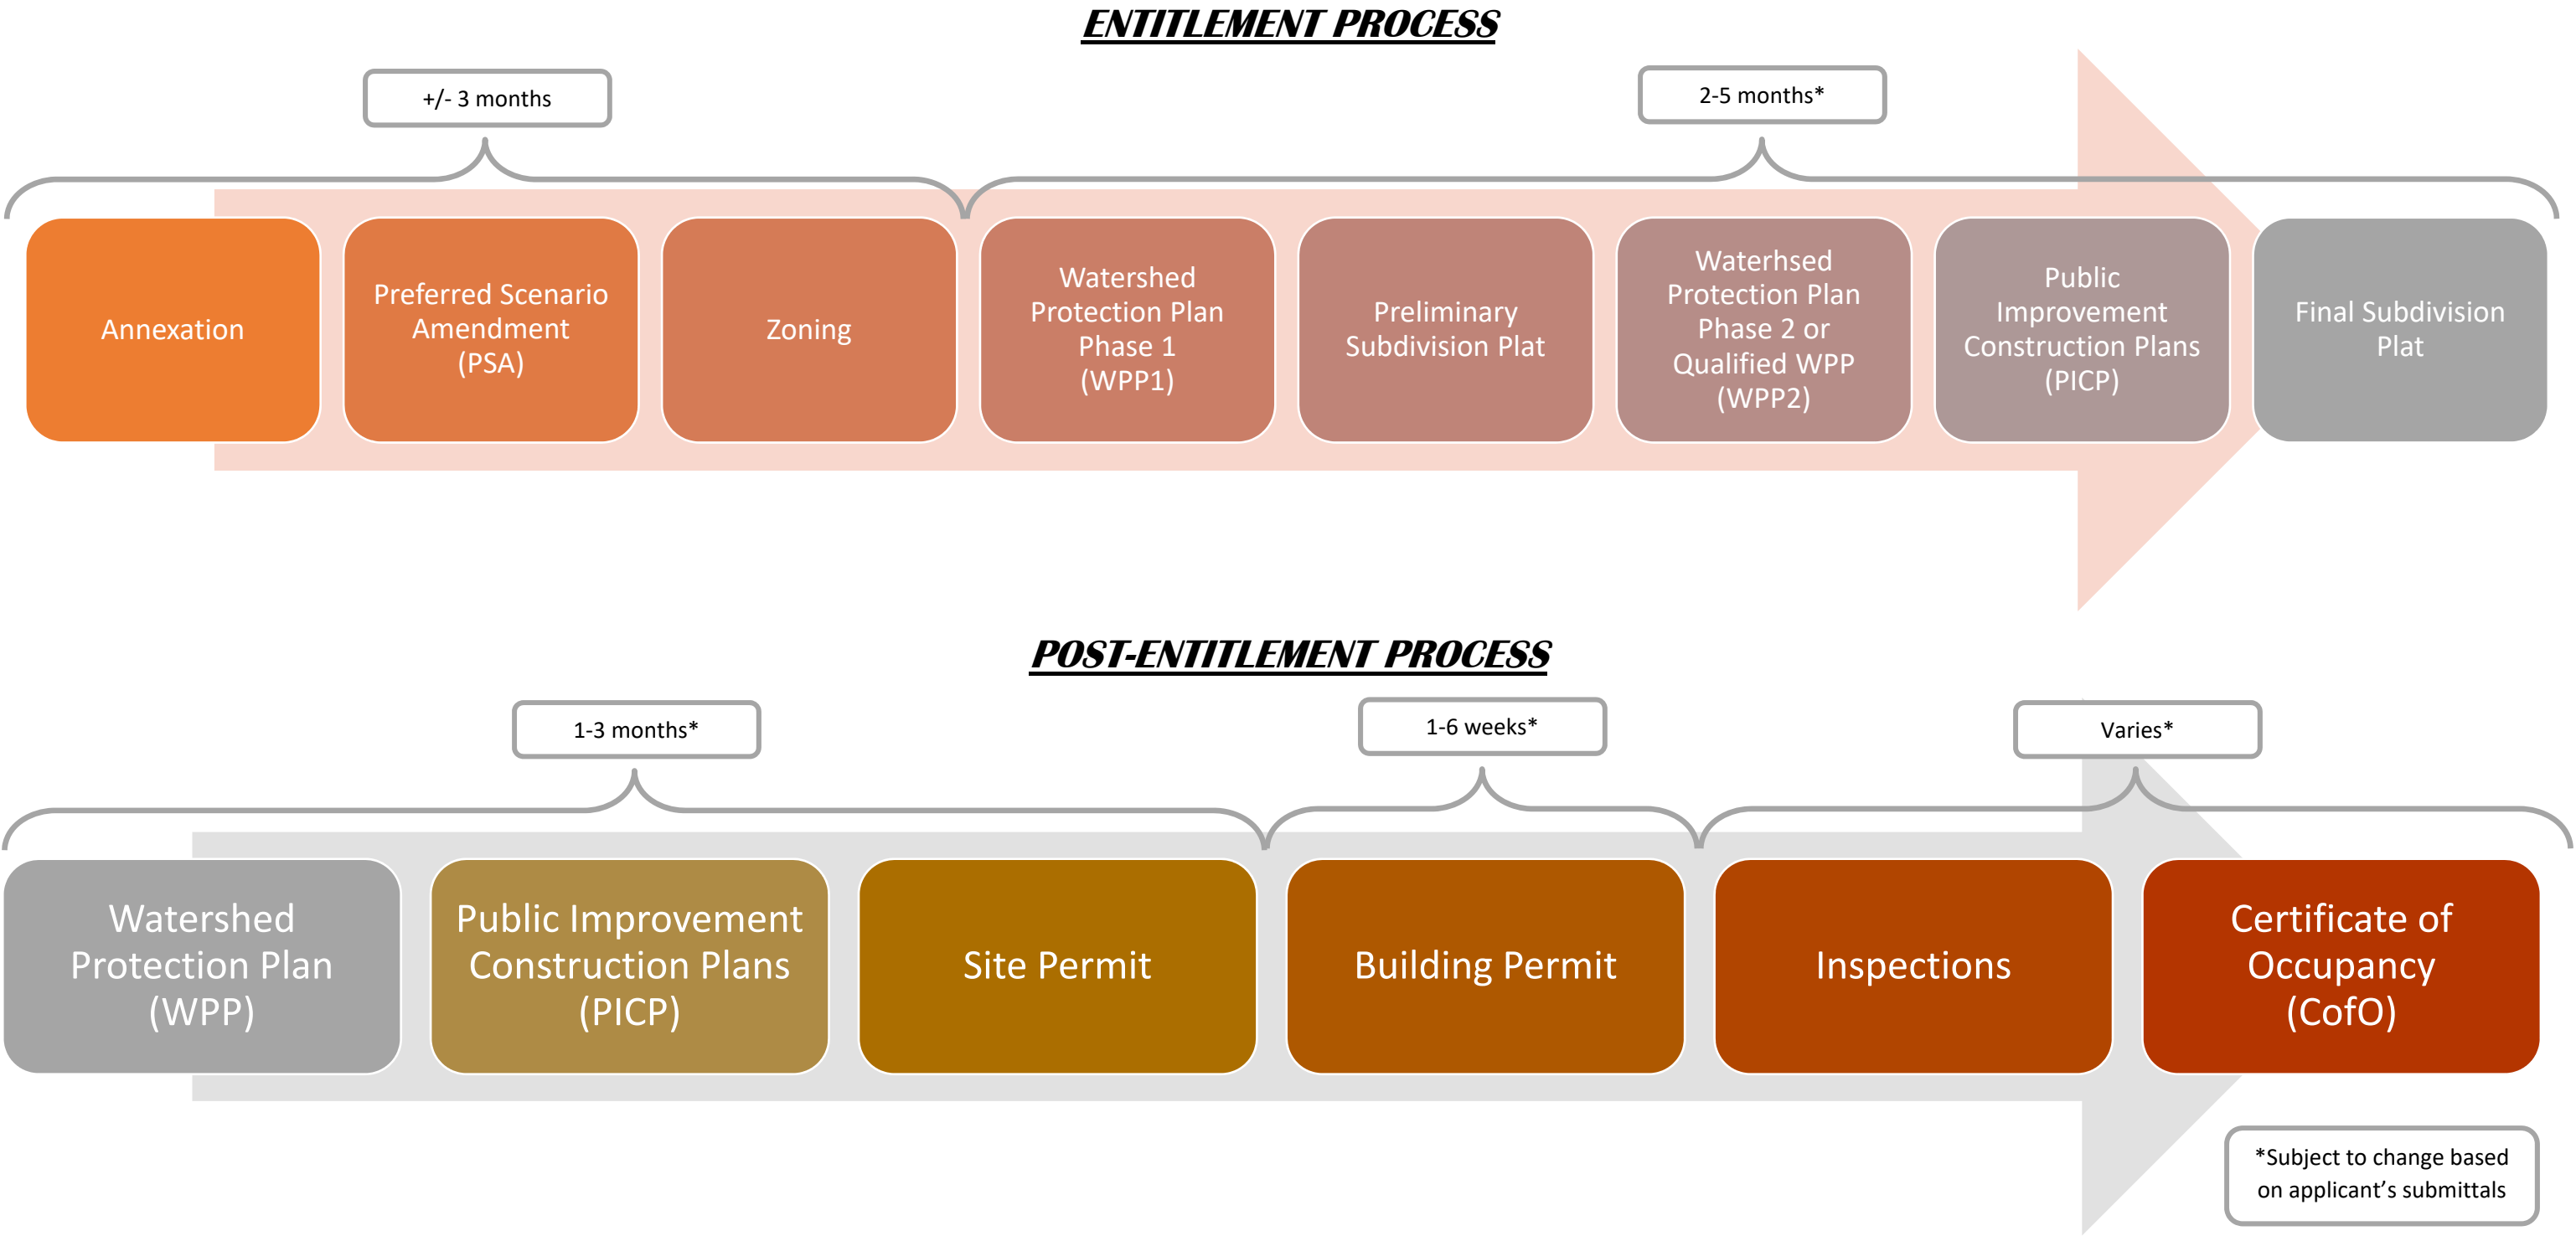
ENTITLEMENT PROCESS

+/- 3 months

2-5 months*

Annexation

Preferred Scenario Amendment (PSA)

Zoning

Watershed Protection Plan Phase 1 (WPP1)

Preliminary Subdivision Plat

Waterhsed Protection Plan Phase 2 or Qualified WPP (WPP2)

Public Improvement Construction Plans (PICP)

Final Subdivision Plat

POST-ENTITLEMENT PROCESS

1-3 months*

1-6 weeks*

Varies*

Watershed Protection Plan (WPP)

Public Improvement Construction Plans (PICP)

Site Permit

Building Permit

Inspections

Certificate of Occupancy (CofO)

*Subject to change based on applicant’s submittals